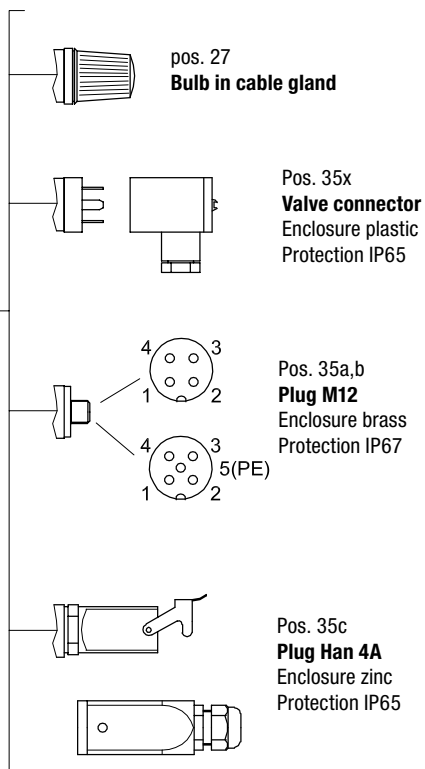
pos. 27
**Bulb in cable gland**

Pos. 35x
**Valve connector**
Enclosure plastic
Protection IP65

4 3
1 2

4 3
5(PE)
1 2

Pos. 35a,b
**Plug M12**
Enclosure brass
Protection IP67

Pos. 35c
**Plug Han 4A**
Enclosure zinc
Protection IP65